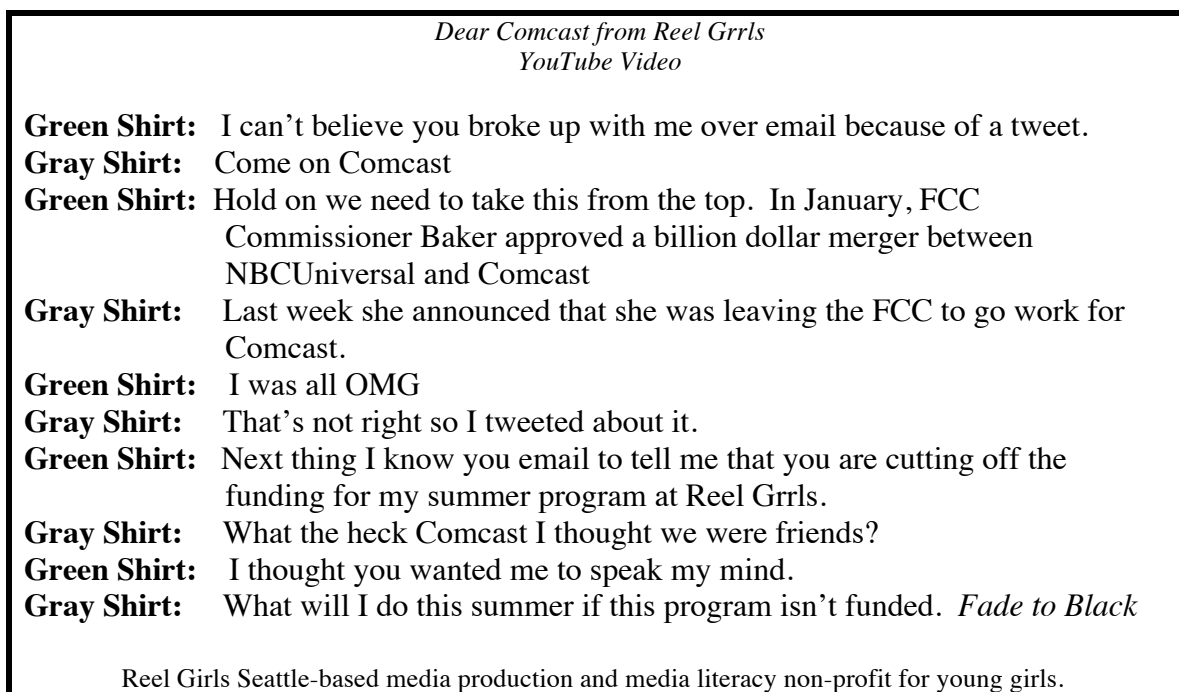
*Dear Comcast from Reel Grrls*
*YouTube Video*

**Green Shirt:** I can't believe you broke up with me over email because of a tweet.
**Gray Shirt:** Come on Comcast
**Green Shirt:** Hold on we need to take this from the top. In January, FCC Commissioner Baker approved a billion dollar merger between NBCUniversal and Comcast
**Gray Shirt:** Last week she announced that she was leaving the FCC to go work for Comcast.
**Green Shirt:** I was all OMG
**Gray Shirt:** That's not right so I tweeted about it.
**Green Shirt:** Next thing I know you email to tell me that you are cutting off the funding for my summer program at Reel Grrls.
**Gray Shirt:** What the heck Comcast I thought we were friends?
**Green Shirt:** I thought you wanted me to speak my mind.
**Gray Shirt:** What will I do this summer if this program isn't funded. *Fade to Black*

Reel Girls Seattle-based media production and media literacy non-profit for young girls.